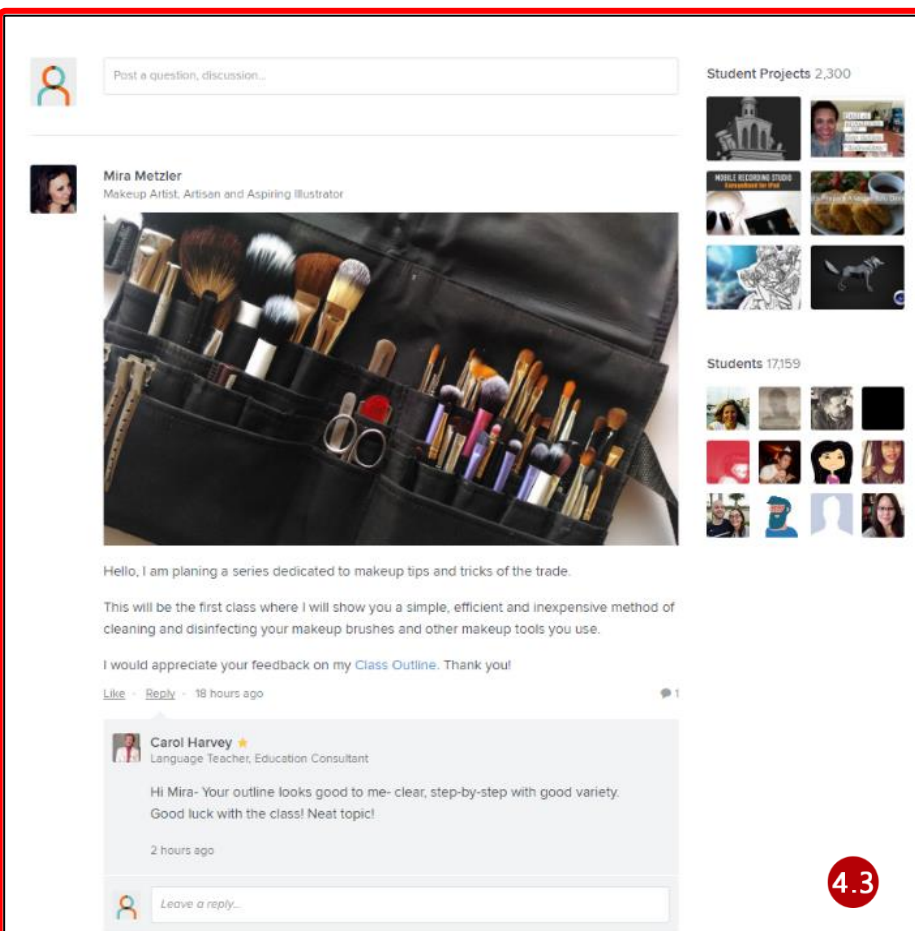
Post a question, discussion...

Student Projects 2,300

MOBILE RECORDING STUDIO

Students 17,159

Mira Metzler
Makeup Artist, Artisan and Aspiring Illustrator

Hello, I am planing a series dedicated to makeup tips and tricks of the trade.

This will be the first class where I will show you a simple, efficient and inexpensive method of cleaning and disinfecting your makeup brushes and other makeup tools you use.

I would appreciate your feedback on my Class Outline. Thank you!

Like · Reply · 18 hours ago

1

Carol Harvey
Language Teacher, Education Consultant

Hi Mira- Your outline looks good to me- clear, step-by-step with good variety. Good luck with the class! Neat topic!

2 hours ago

Leave a reply...

4.3